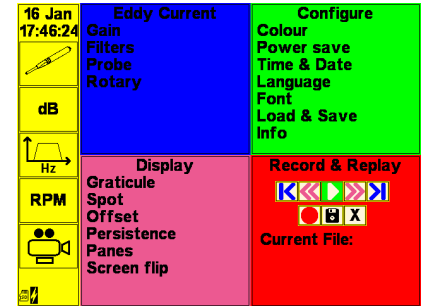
16 Jan
17:46:24

dB

Hz

RPM

Eddy Current
Gain
Filters
Probe
Rotary

Configure
Colour
Power save
Time & Date
Language
Font
Load & Save
Info

Display
Graticule
Spot
Offset
Persistence
Panes
Screen flip

Record & Replay
X
Current File: